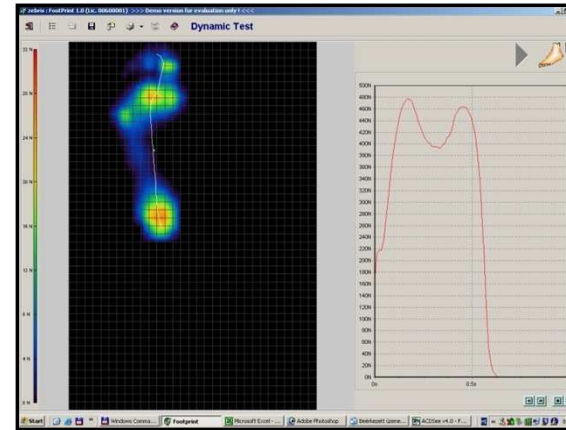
zebris : FootPrint 1.0 (Lic. 00600001) >>> Demo version for evaluation only! <<<

Dynamic Test

32 N
28 N
24 N
20 N
16 N
12 N
8 N
4 N
0 N

500N
480N
460N
440N
420N
400N
380N
360N
340N
320N
300N
280N
260N
240N
220N
200N
180N
160N
140N
120N
100N
80N
60N
40N
20N
0N
0s
0.5s

Start
Windows Comma...
Footprint
Microsoft Excel - ...
Adobe Photoshop
Beérkezett üzene...
ACDSee v4.0 - F...